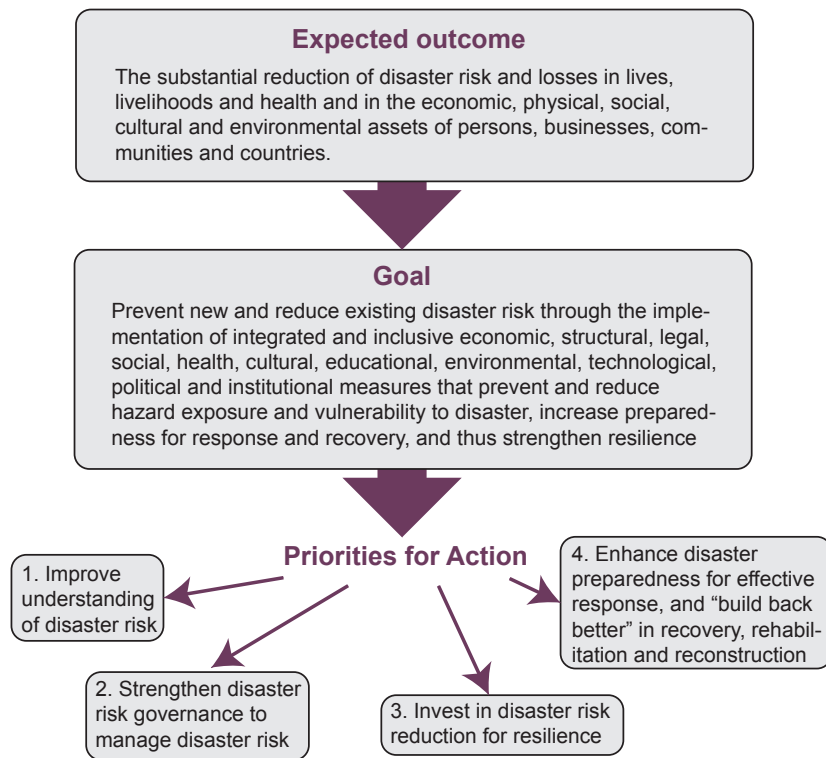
Expected outcome

The substantial reduction of disaster risk and losses in lives, livelihoods and health and in the economic, physical, social, cultural and environmental assets of persons, businesses, communities and countries.

Goal

Prevent new and reduce existing disaster risk through the implementation of integrated and inclusive economic, structural, legal, social, health, cultural, educational, environmental, technological, political and institutional measures that prevent and reduce hazard exposure and vulnerability to disaster, increase preparedness for response and recovery, and thus strengthen resilience

Priorities for Action

1. Improve understanding of disaster risk

2. Strengthen disaster risk governance to manage disaster risk

3. Invest in disaster risk reduction for resilience

4. Enhance disaster preparedness for effective response, and "build back better" in recovery, rehabilitation and reconstruction